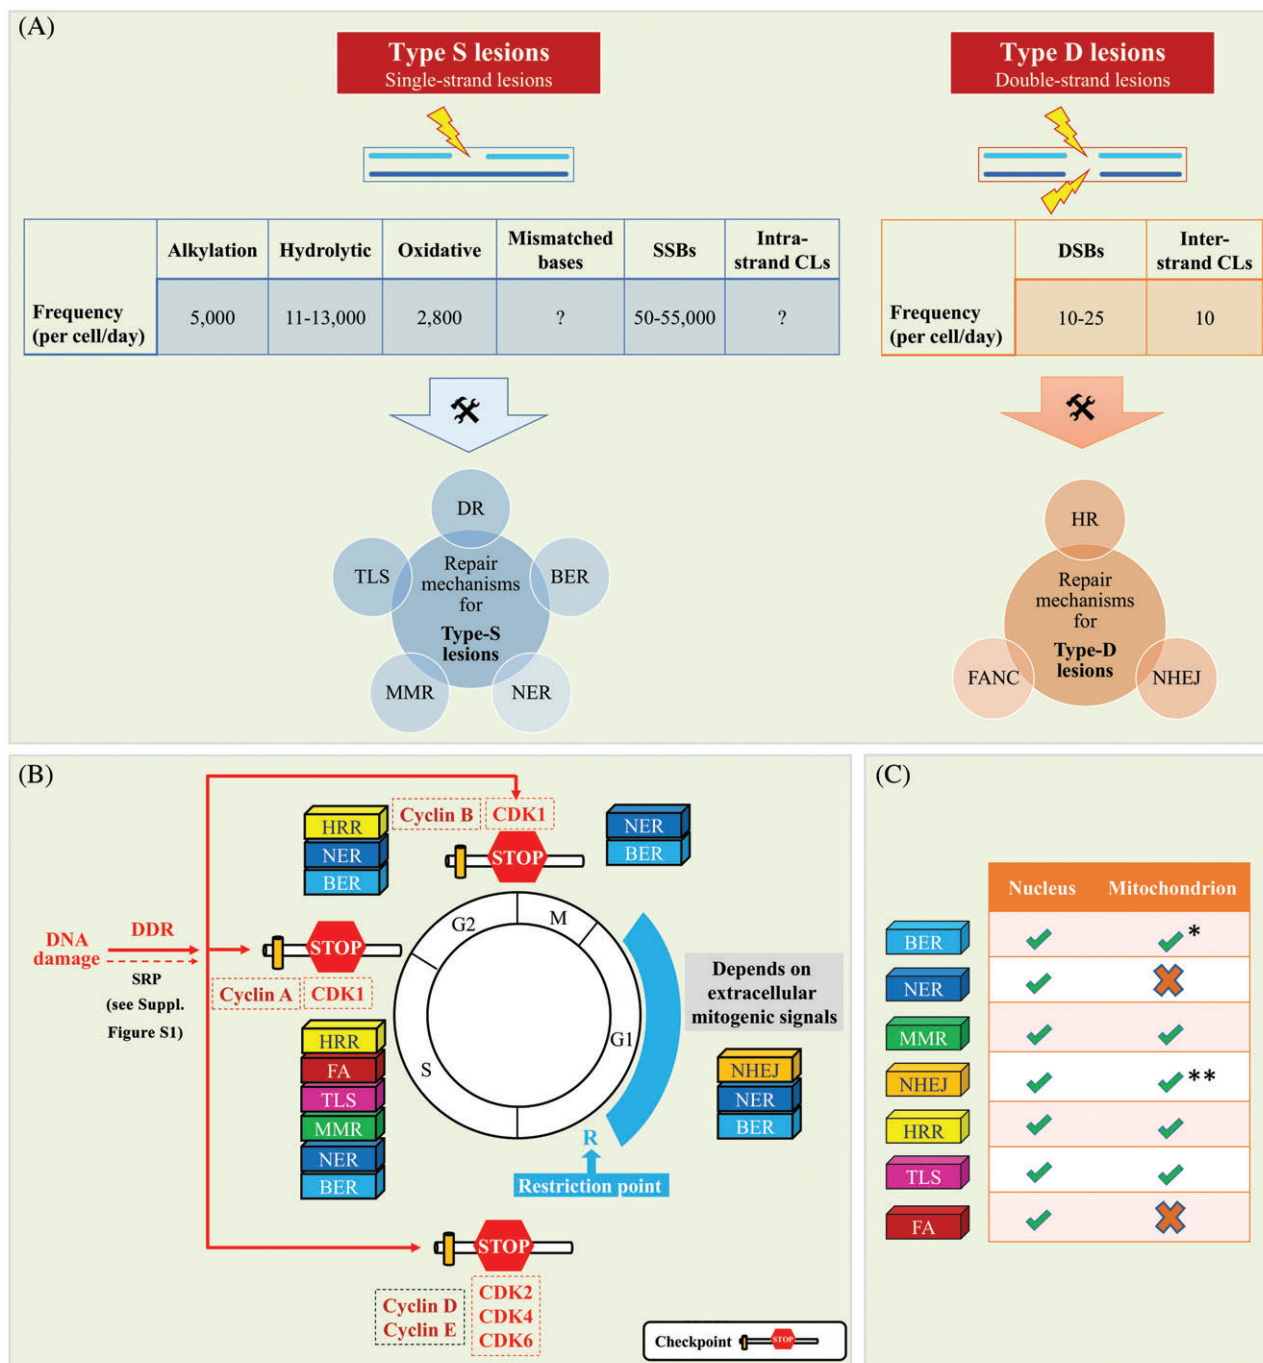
(A)

Type S lesions
Single-strand lesions

Type D lesions
Double-strand lesions

| | Alkylation | Hydrolytic | Oxidative | Mismatched bases | SSBs | Intra-strand CLs |
|---|---|---|---|---|---|---|
| Frequency (per cell/day) | 5,000 | 11-13,000 | 2,800 | ? | 50-55,000 | ? |

| | DSBs | Inter-strand CLs |
|---|---|---|
| Frequency (per cell/day) | 10-25 | 10 |

DR
TLS
BER
MMR
NER
Repair mechanisms for Type-S lesions

HR
FANC
NHEJ
Repair mechanisms for Type-D lesions

(B)

HRR
NER
BER
Cyclin B
CDK1
STOP
NER
BER

DNA damage
DDR
SRP
(see Suppl. Figure S1)
STOP
Cyclin A
CDK1

G2
M
G1
S
Depends on extracellular mitogenic signals

HRR
FA
TLS
MMR
NER
BER

NHEJ
NER
BER

R
Restriction point

STOP
Cyclin D
Cyclin E
CDK2
CDK4
CDK6

Checkpoint STOP

(C)

| | Nucleus | Mitochondrion |
|---|---|---|
| BER | ✓ | ✓* |
| NER | ✓ | ✗ |
| MMR | ✓ | ✓ |
| NHEJ | ✓ | ✓** |
| HRR | ✓ | ✓ |
| TLS | ✓ | ✓ |
| FA | ✓ | ✗ |